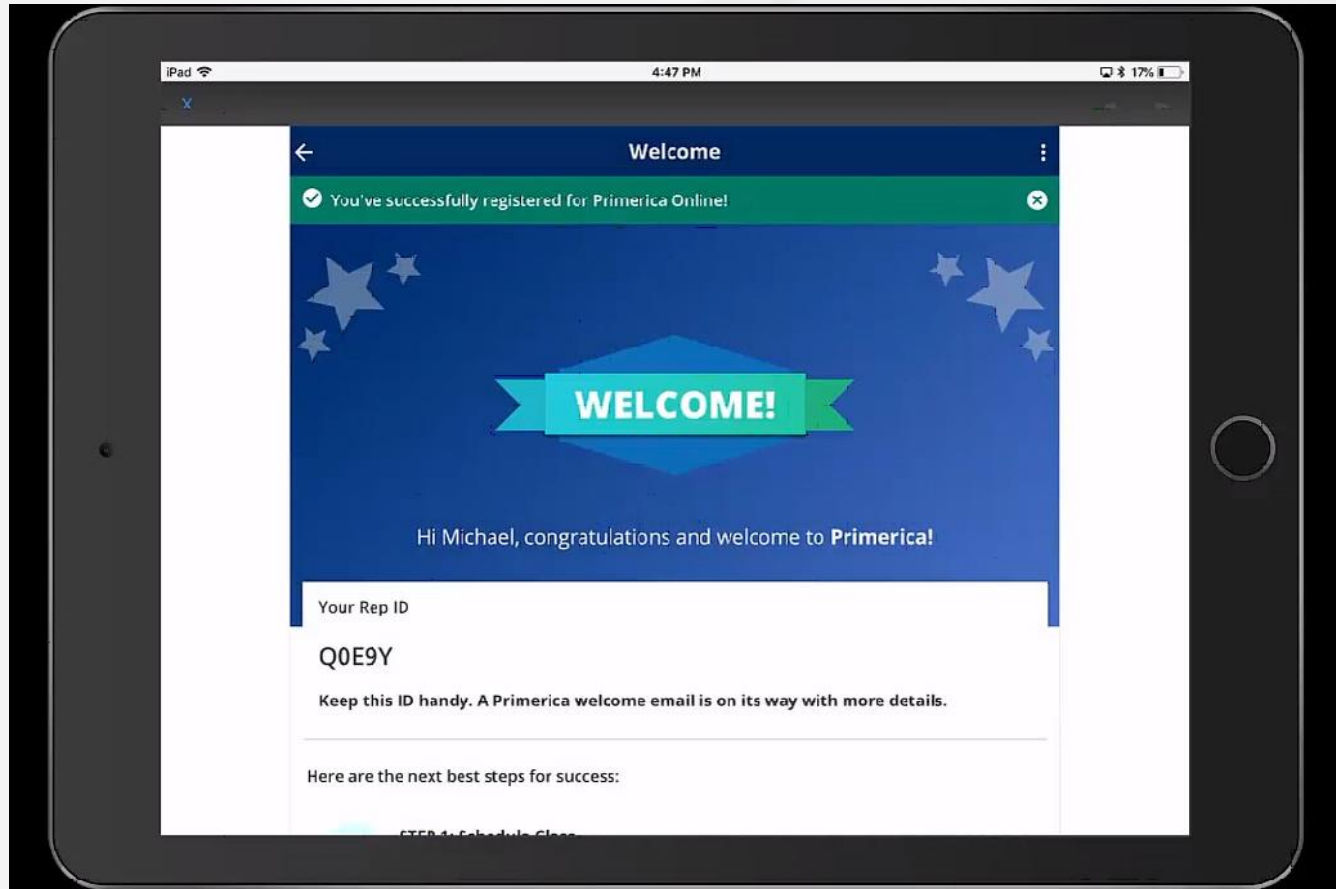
iPad
4:47 PM
17%

X

Welcome

You've successfully registered for Primerica Online!

WELCOME!

Hi Michael, congratulations and welcome to **Primerica!**

Your Rep ID

Q0E9Y

**Keep this ID handy. A Primerica welcome email is on its way with more details.**

Here are the next best steps for success:

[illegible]